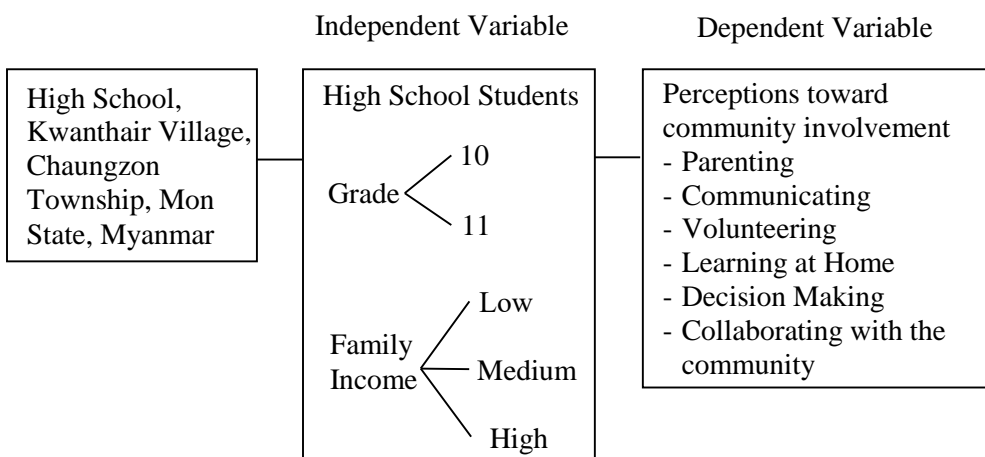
Independent Variable

Dependent Variable

High School, Kwanthair Village, Chaungzon Township, Mon State, Myanmar

High School Students

Grade

10

11

Family Income

Low

Medium

High

Perceptions toward community involvement
- Parenting
- Communicating
- Volunteering
- Learning at Home
- Decision Making
- Collaborating with the community